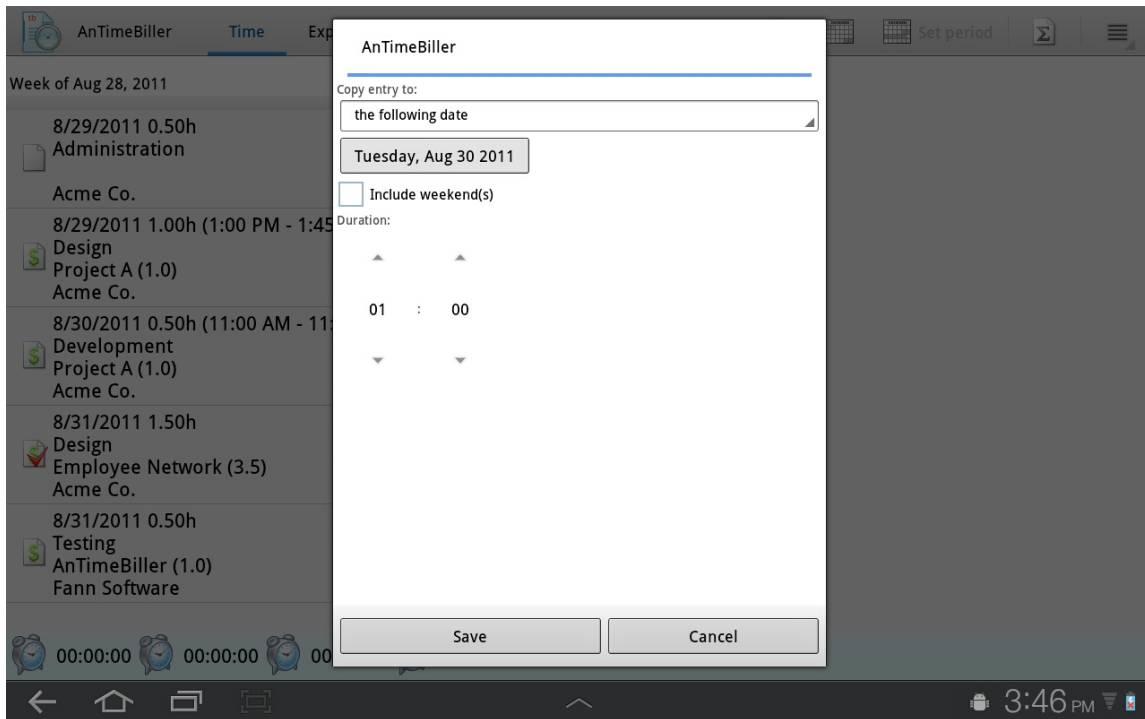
AnTimeBiller Time Exp

Set period

Week of Aug 28, 2011

8/29/2011 0.50h
Administration

Acme Co.

8/29/2011 1.00h (1:00 PM - 1:45
Design
Project A (1.0)
Acme Co.

8/30/2011 0.50h (11:00 AM - 11
Development
Project A (1.0)
Acme Co.

8/31/2011 1.50h
Design
Employee Network (3.5)
Acme Co.

8/31/2011 0.50h
Testing
AnTimeBiller (1.0)
Fann Software

00:00:00 00:00:00 00

AnTimeBiller

Copy entry to:

the following date

Tuesday, Aug 30 2011

Include weekend(s)

Duration:

01 : 00

Save

Cancel

3:46 PM